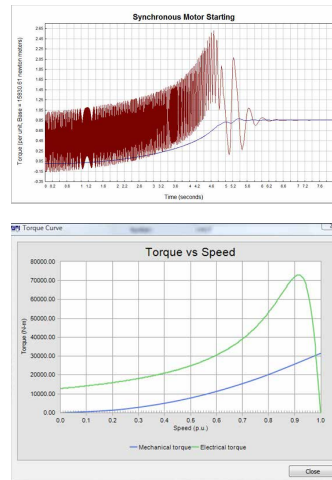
Synchronous Motor Starting

Torque (per unit, Base = 15830.81 newton meters)

2.60
2.40
2.20
2.00
1.80
1.60
1.40
1.20
1.00
0.80
0.60
0.40
0.20
0.00
-0.20

0 0.52 0.6 1.12 1.6 2.22 2.8 3.3 3.8 4.2 4.6 5 5.3 5.8 6 6.52 6.8 7.2 7.6

Time (seconds)

Torque Curve

Torque vs Speed

Torque (N-m)

80000.00
70000.00
60000.00
50000.00
40000.00
30000.00
20000.00
10000.00
0.00

0.0 0.1 0.2 0.3 0.4 0.5 0.6 0.7 0.8 0.9 1.0

Speed (p.u.)

Mechanical torque Electrical torque

Close